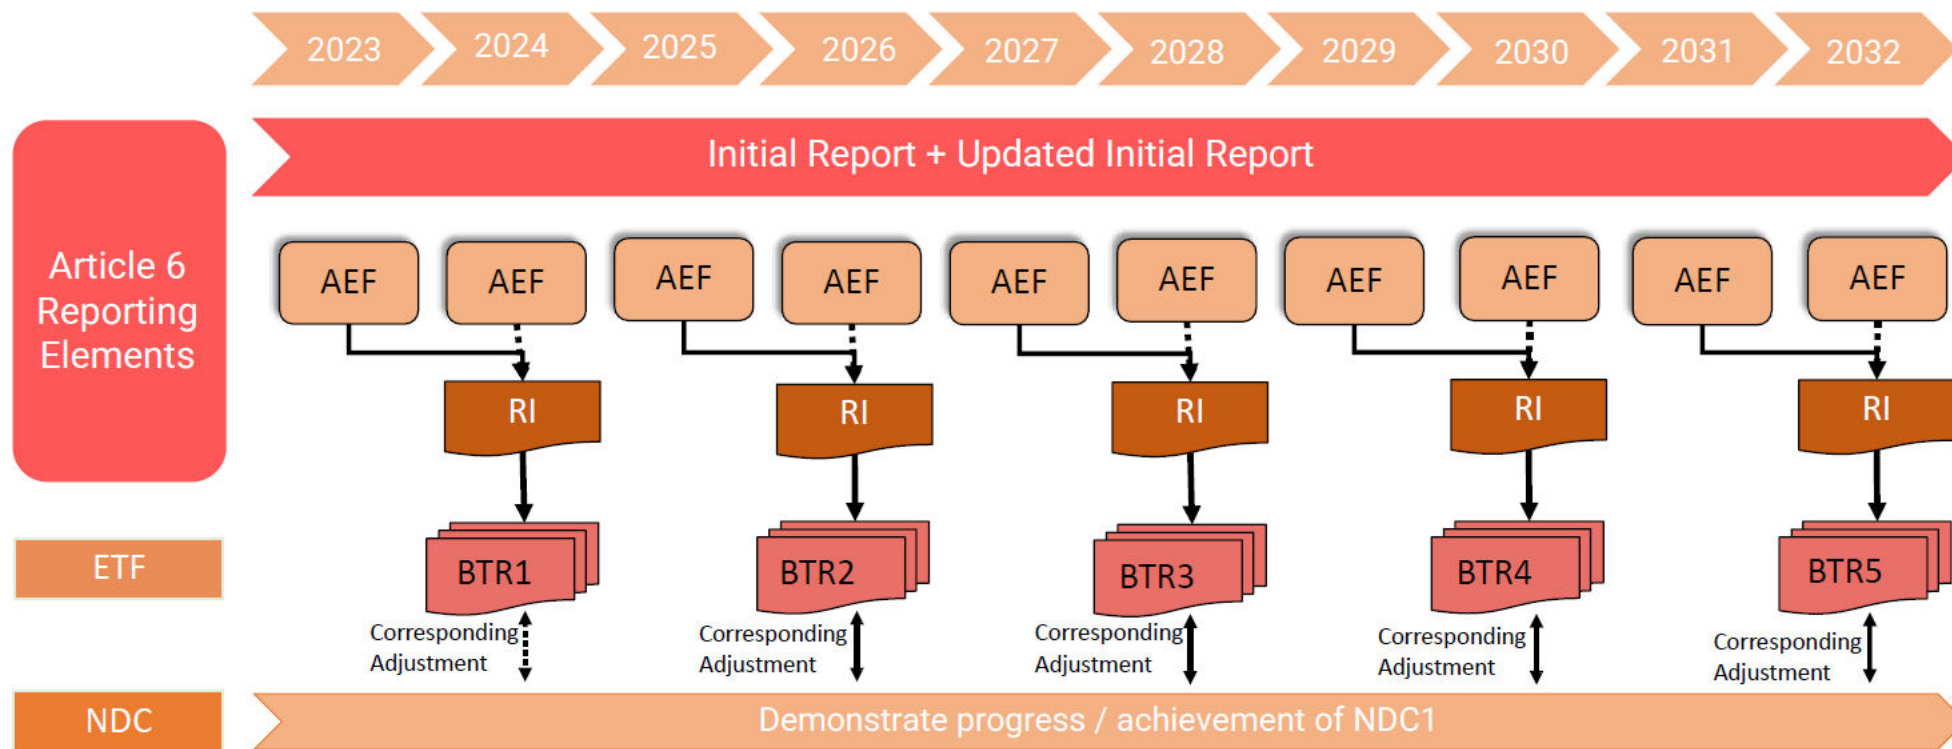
2023 2024 2025 2026 2027 2028 2029 2030 2031 2032

Article 6 Reporting Elements

Initial Report + Updated Initial Report

AEF AEF AEF AEF AEF AEF AEF AEF AEF AEF

RI RI RI RI RI

ETF

BTR1 BTR2 BTR3 BTR4 BTR5

Corresponding Adjustment

Corresponding Adjustment

Corresponding Adjustment

Corresponding Adjustment

Corresponding Adjustment

NDC

Demonstrate progress / achievement of NDC1